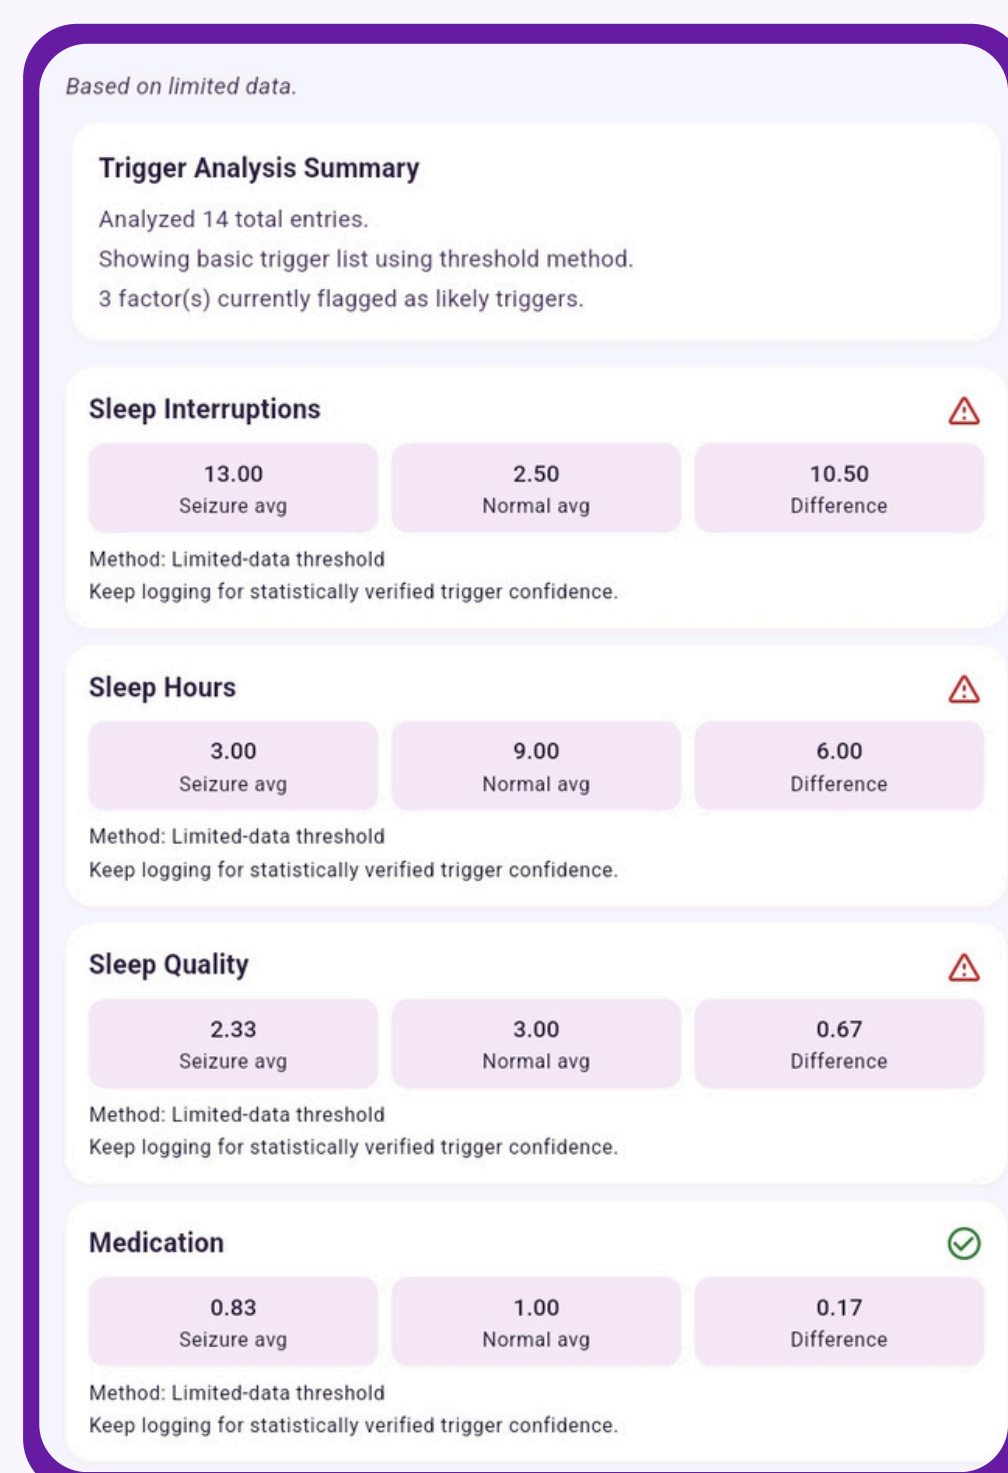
Based on limited data.

Trigger Analysis Summary

Analyzed 14 total entries.
Showing basic trigger list using threshold method.
3 factor(s) currently flagged as likely triggers.

Sleep Interruptions

13.00
Seizure avg

2.50
Normal avg

10.50
Difference

Method: Limited-data threshold
Keep logging for statistically verified trigger confidence.

Sleep Hours

3.00
Seizure avg

9.00
Normal avg

6.00
Difference

Method: Limited-data threshold
Keep logging for statistically verified trigger confidence.

Sleep Quality

2.33
Seizure avg

3.00
Normal avg

0.67
Difference

Method: Limited-data threshold
Keep logging for statistically verified trigger confidence.

Medication

0.83
Seizure avg

1.00
Normal avg

0.17
Difference

Method: Limited-data threshold
Keep logging for statistically verified trigger confidence.